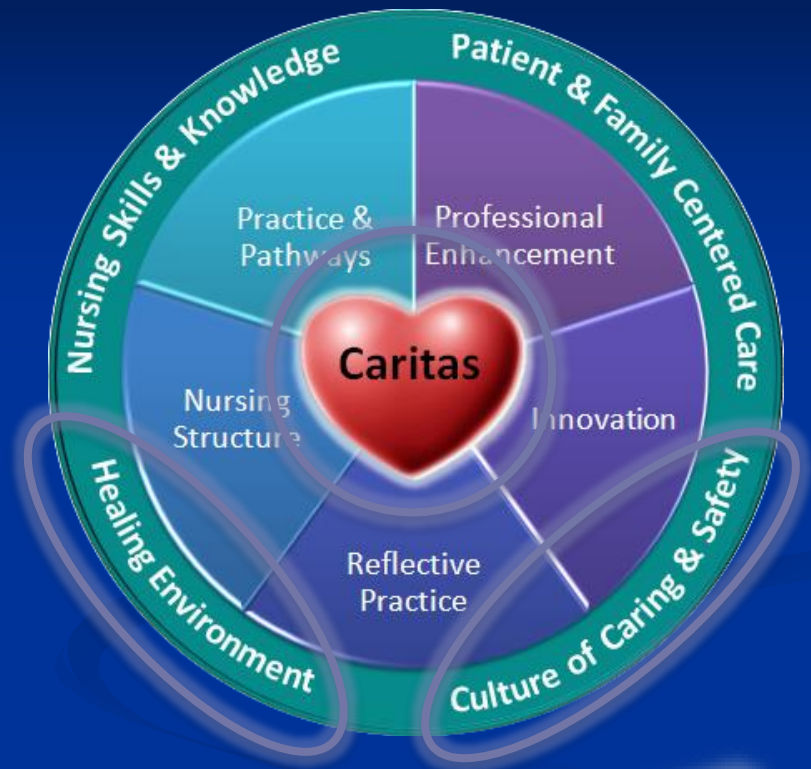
Nursing Skills & Knowledge

Patient & Family Centered Care

Practice & Pathways

Professional Enhancement

Caritas

Nursing Structure

Innovation

Reflective Practice

Healing Environment

Culture of Caring & Safety